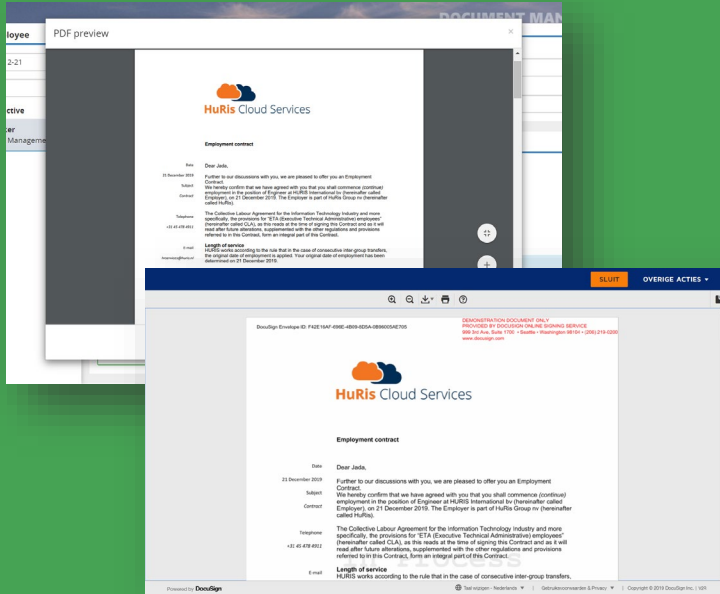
DOCUMENT MAN

loyee

2-21

ctive

ter
Manageme

PDF preview

×

HuRis Cloud Services

Employment contract

Date
21 December 2019
Subject
Contract

Dear Jada,

Further to our discussions with you, we are pleased to offer you an Employment Contract.
We hereby confirm that we have agreed with you that you shall commence (continue) employment in the position of Engineer at HURIS International bv (hereinafter called Employer), on 21 December 2019. The Employer is part of HuRis Group nv (hereinafter called HuRis).

Telephone
+31 45 478 6511

The Collective Labour Agreement for the Information Technology Industry and more specifically, the provisions for "ETA (Executive Technical Administrative) employees" (hereinafter called CLA), as this reads at the time of signing this Contract and as it will read after future alterations, supplemented with the other regulations and provisions referred to in this Contract, form an integral part of this Contract.

E-mail

Length of service
HURIS works according to the rule that in the case of consecutive inter-group transfers, the original date of employment is applied. Your original date of employment has been determined on 21 December 2019.

SLUIT

OVERIGE ACTIES ▾

DocuSign Envelope ID: F42E19AF-498E-4B09-8D5A-0B89005AE705

DEMONSTRATION DOCUMENT ONLY
PROVIDED BY DOCUSIGN ONLINE SIGNING SERVICE
999 3rd Ave, Suite 1700 • Seattle • Washington 98104 • (206) 219-0200
www.docusign.com

HuRis Cloud Services

Employment contract

Date
21 December 2019
Subject
Contract

Dear Jada,

Further to our discussions with you, we are pleased to offer you an Employment Contract.
We hereby confirm that we have agreed with you that you shall commence (continue) employment in the position of Engineer at HURIS International bv (hereinafter called Employer), on 21 December 2019. The Employer is part of HuRis Group nv (hereinafter called HuRis).

Telephone
+31 45 478 6511

The Collective Labour Agreement for the Information Technology Industry and more specifically, the provisions for "ETA (Executive Technical Administrative) employees" (hereinafter called CLA), as this reads at the time of signing this Contract and as it will read after future alterations, supplemented with the other regulations and provisions referred to in this Contract, form an integral part of this Contract.

E-mail

Length of service
HURIS works according to the rule that in the case of consecutive inter-group transfers,

Process

Powered by DocuSign

Taal kiezen - Nederlands ▾ | Gebruiksvoorwaarden & Privacy ▾ | Copyright © 2019 DocuSign Inc. | V2R